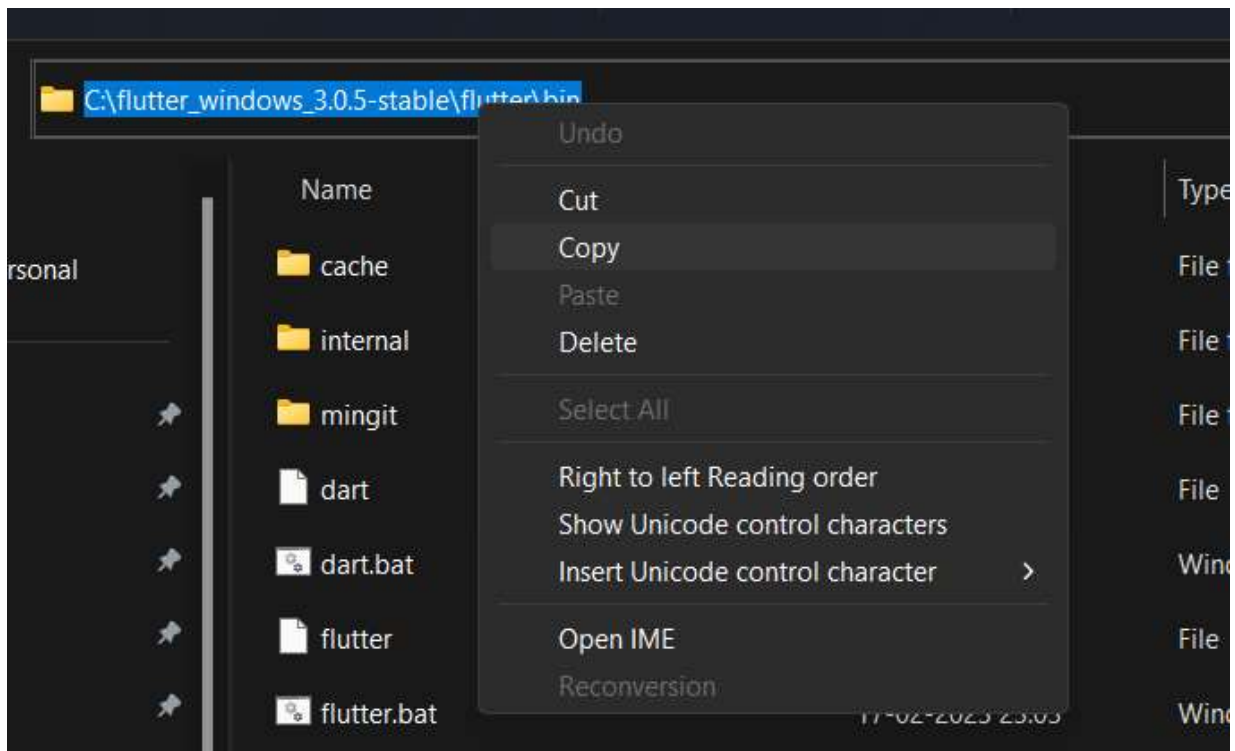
C:\flutter_windows_3.0.5-stable\flutter\bin

Name

rsonal

cache

internal

mingit

dart

dart.bat

flutter

flutter.bat

Undo

Cut

Copy

Paste

Delete

Select All

Right to left Reading order

Show Unicode control characters

Insert Unicode control character

Open IME

Reconversion

17-02-2023 23:03

Type

File

File

File

File

Wind

File

Wind